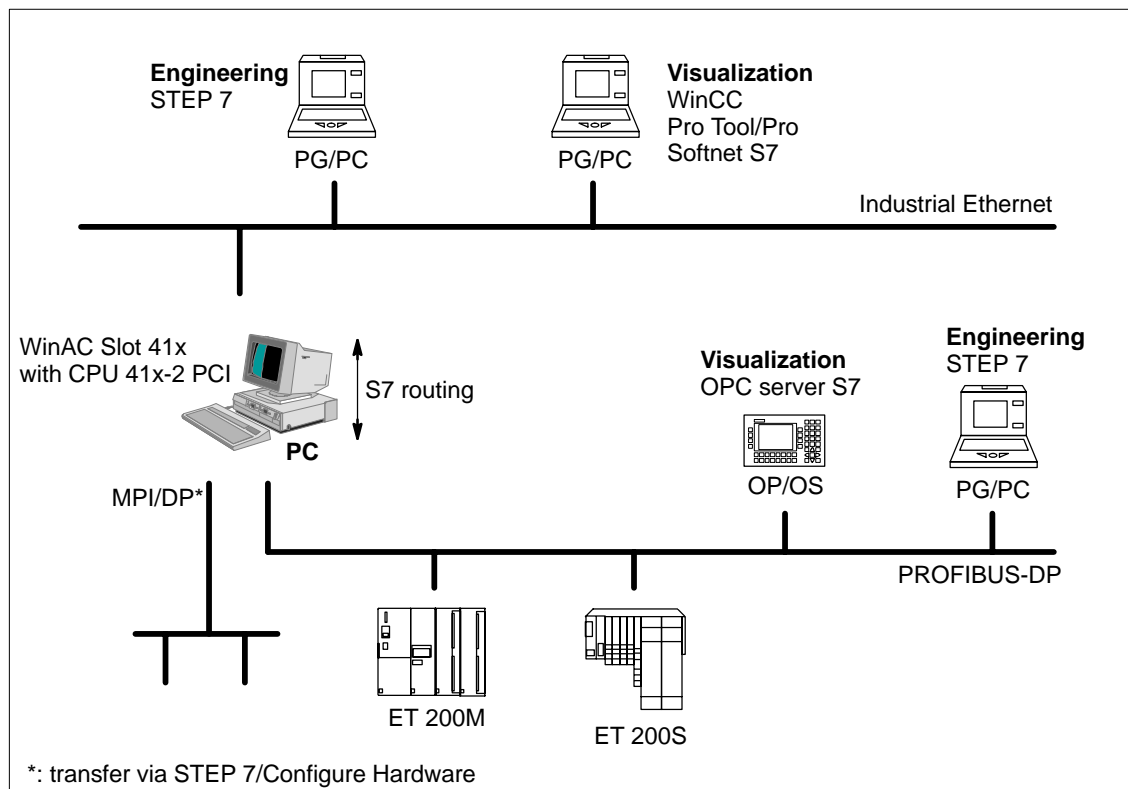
Engineering
STEP 7

PG/PC

PG/PC

Visualization
WinCC
Pro Tool/Pro
Softnet S7

Industrial Ethernet

WinAC Slot 41x
with CPU 41x-2 PCI

S7 routing

PC

Visualization
OPC server S7

OP/OS

Engineering
STEP 7

PG/PC

MPI/DP*

PROFIBUS-DP

ET 200M

ET 200S

*: transfer via STEP 7/Configure Hardware